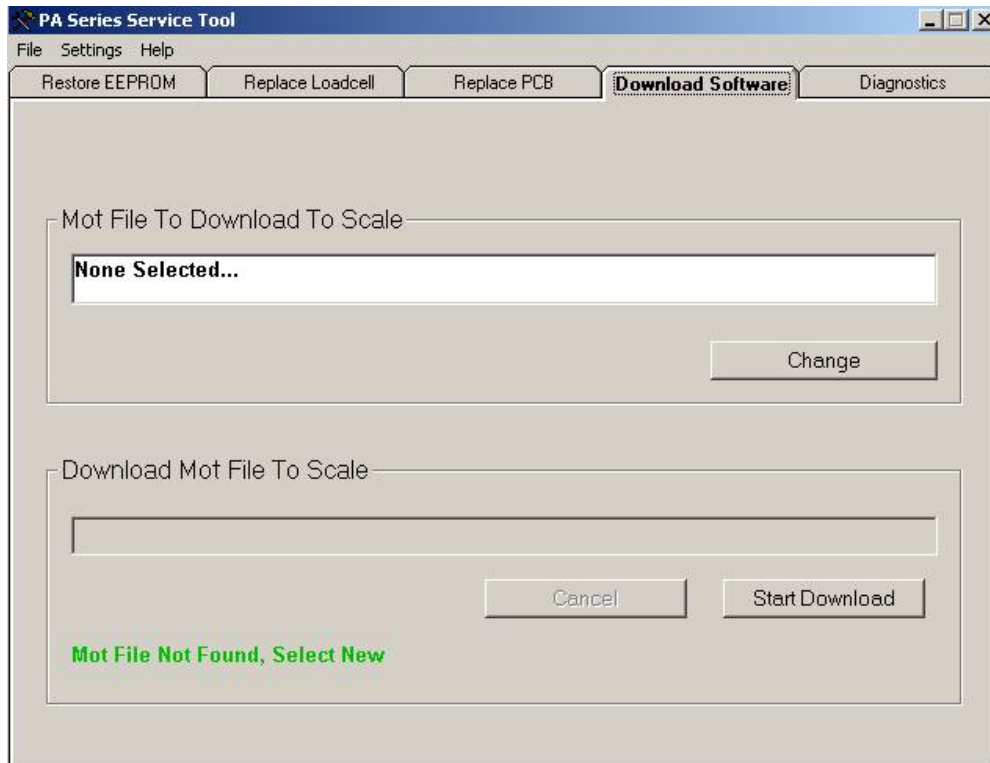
PA Series Service Tool

File Settings Help

Restore EEPROM | Replace Loadcell | Replace PCB | Download Software | Diagnostics

Mot File To Download To Scale

None Selected...

Change

Download Mot File To Scale

Cancel

Start Download

Mot File Not Found, Select New